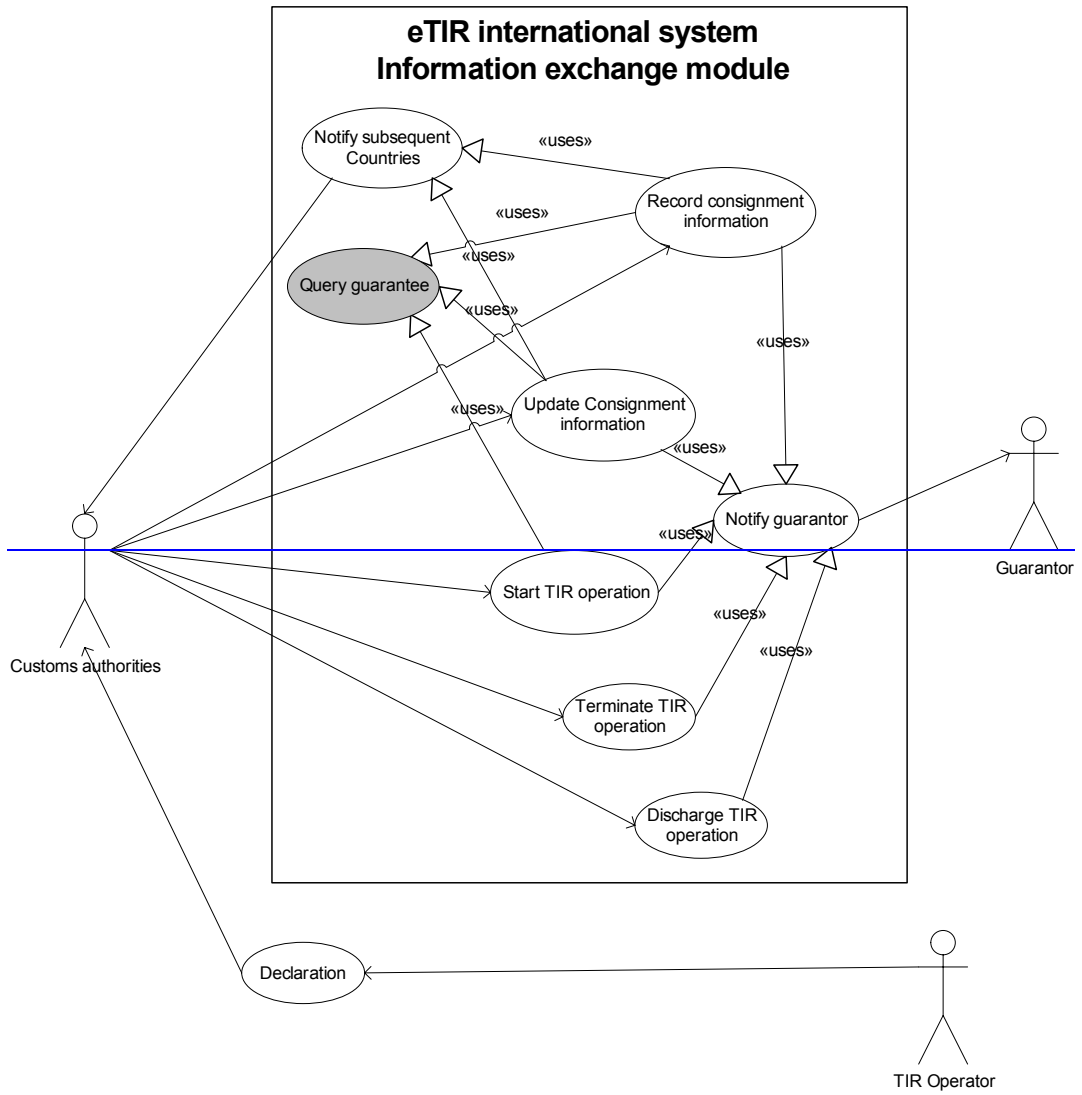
eTIR international system
Information exchange module

Notify subsequent Countries

«uses»

Record consignment information

«uses»

«uses»

Query guarantee

«uses»

«uses»

«uses»

Update Consignment information

«uses»

Notify guarantor

«uses»

Start TIR operation

«uses»

«uses»

Terminate TIR operation

Discharge TIR operation

Customs authorities

Guarantor

Declaration

TIR Operator